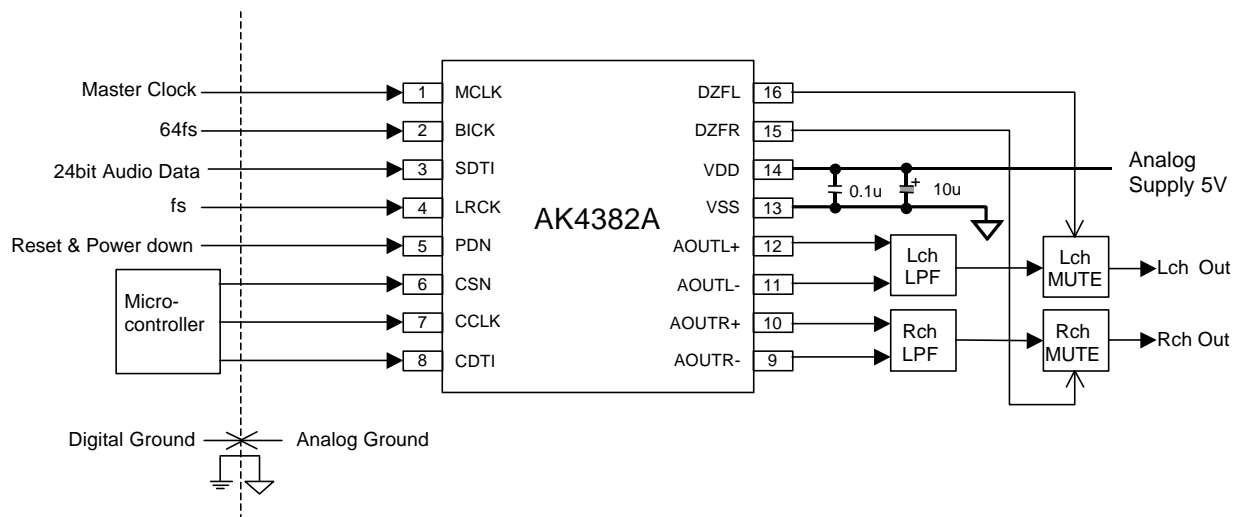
Master Clock
64fs
24bit Audio Data
fs
Reset & Power down
Micro-controller
Digital Ground
Analog Ground

1 MCLK
2 BICK
3 SDTI
4 LRCK
5 PDN
6 CSN
7 CCLK
8 CDTI

AK4382A

DZFL 16
DZFR 15
VDD 14
VSS 13
AOUTL+ 12
AOUTL- 11
AOUTR+ 10
AOUTR- 9

0.1u
+ 10u
Analog Supply 5V

Lch LPF
Rch LPF
Lch MUTE
Rch MUTE
Lch Out
Rch Out